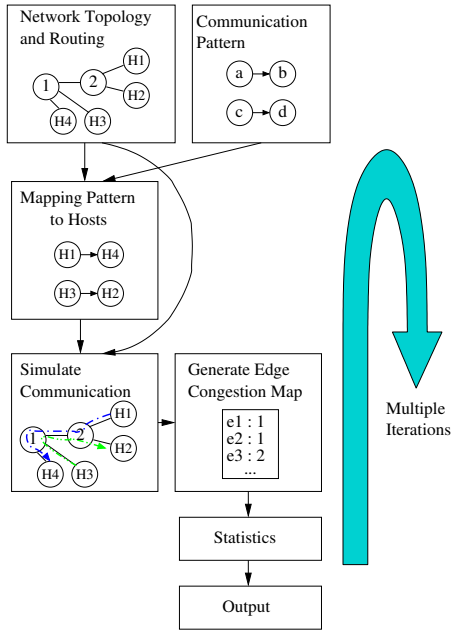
Network Topology and Routing

1
2
H1
H2
H3
H4

Communication Pattern

a
b
c
d

Mapping Pattern to Hosts

H1
H4
H3
H2

Simulate Communication

1
2
H1
H2
H3
H4

Generate Edge Congestion Map

e1 : 1
e2 : 1
e3 : 2
...

Statistics

Output

Multiple Iterations